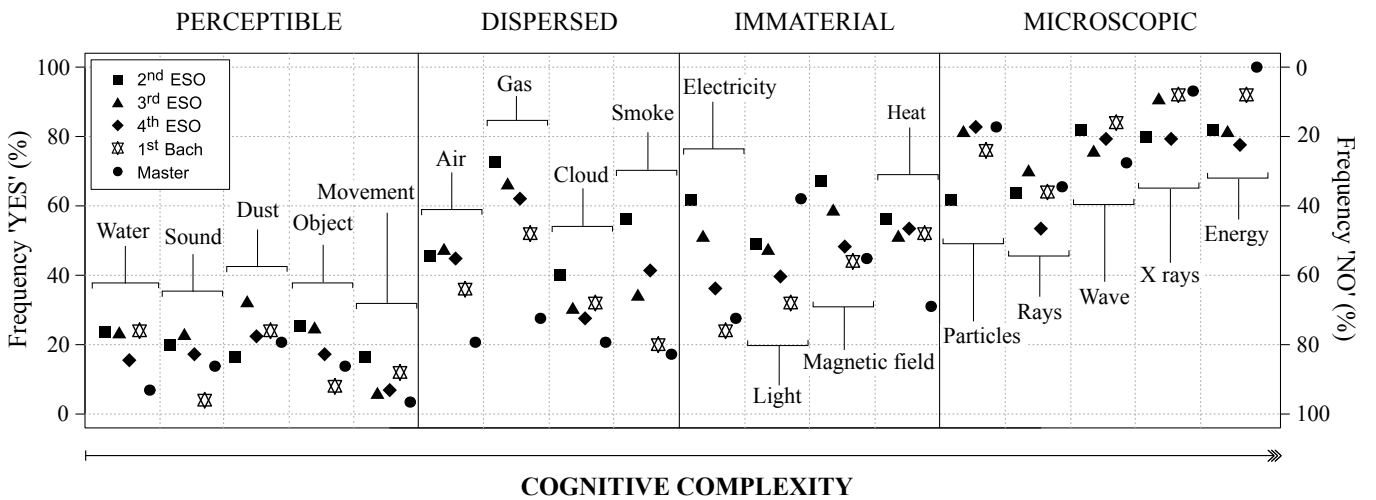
PERCEPTIBLE DISPERSED IMMATERIAL MICROSCOPIC

$2^{nd}$ ESO
$3^{rd}$ ESO
$4^{th}$ ESO
$1^{st}$ Bach
Master

Frequency 'YES' (%)
100
80
60
40
20
0

Frequency 'NO' (%)
0
20
40
60
80
100

Water
Sound
Dust
Object
Movement
Air
Gas
Cloud
Smoke
Electricity
Light
Magnetic field
Heat
Particles
Rays
Wave
X rays
Energy

COGNITIVE COMPLEXITY